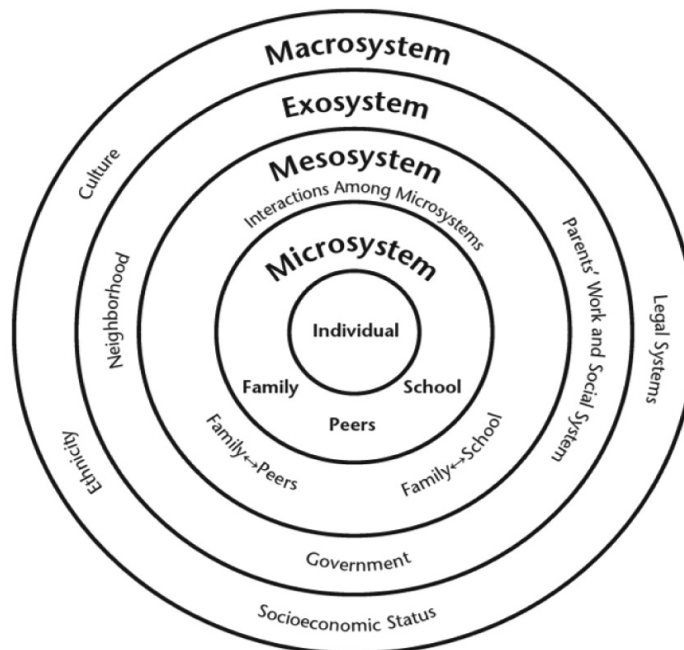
Macrosystem

Exosystem

Mesosystem

Interactions Among Microsystems

Microsystem

Individual

Family

School

Peers

Culture

Neighborhood

Parents' Work and Social System

Legal Systems

Ethnicity

Family↔Peers

Family↔School

Government

Socioeconomic Status